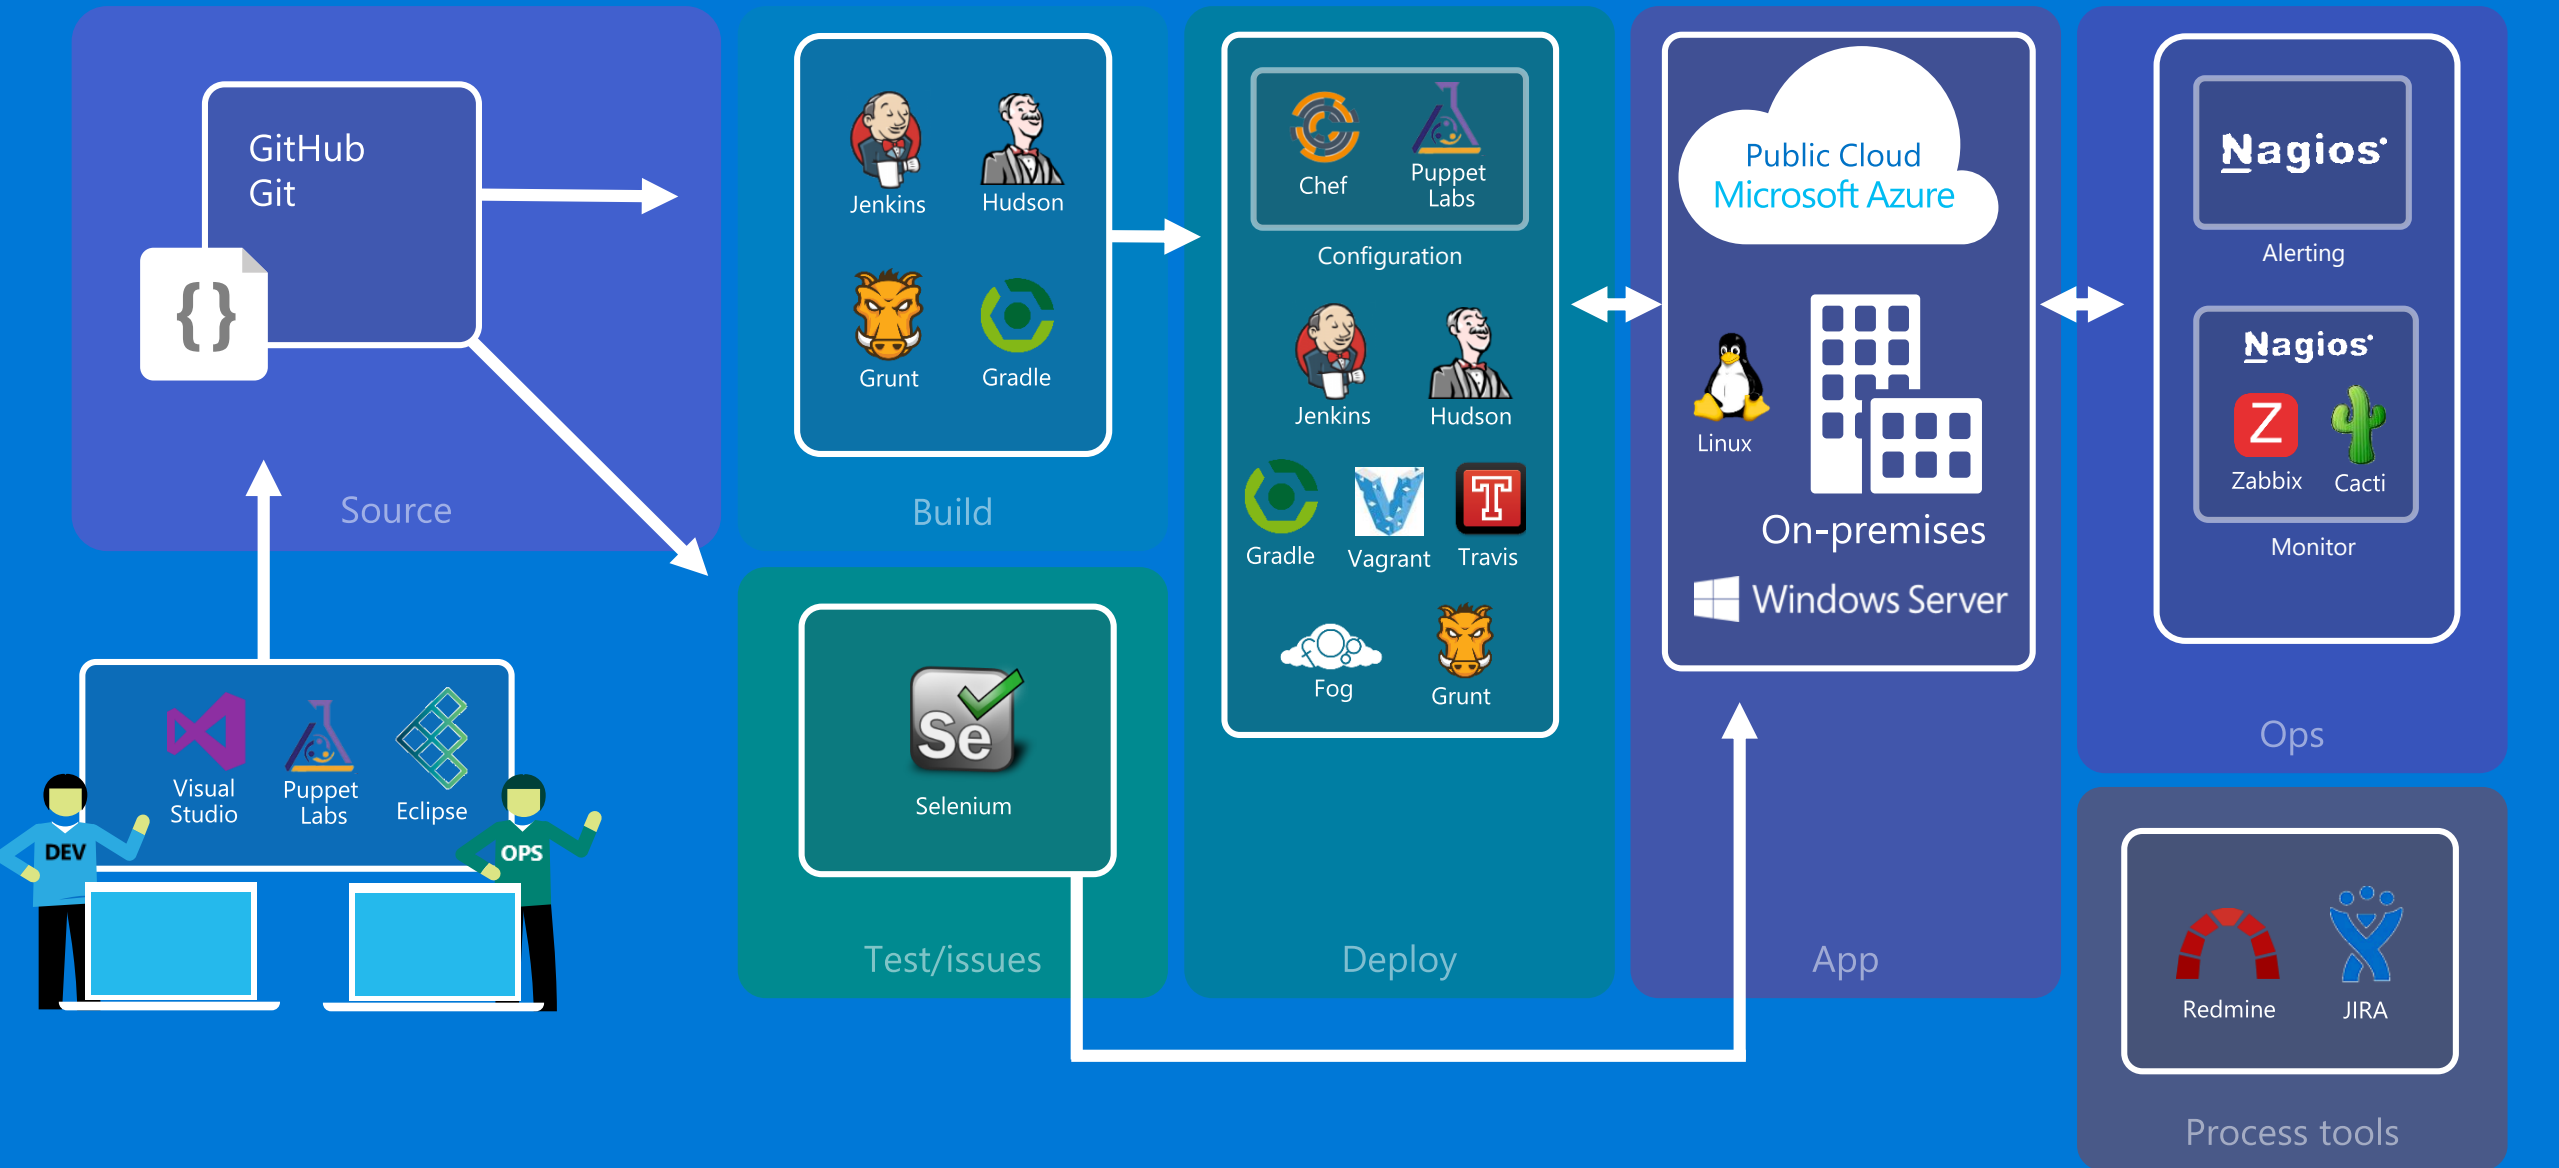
GitHub
Git

Source

Visual Studio
Puppet Labs
Eclipse

DEV
OPS

Jenkins
Hudson
Grunt
Gradle

Build

Se
Selenium

Test/issues

Chef
Puppet Labs

Configuration

Jenkins
Hudson
Gradle
Vagrant
Travis
Fog
Grunt

Deploy

Public Cloud
Microsoft Azure

Linux

On-premises

Windows Server

App

Nagios

Alerting

Nagios
Zabbix
Cacti

Monitor

Ops

Redmine
JIRA

Process tools